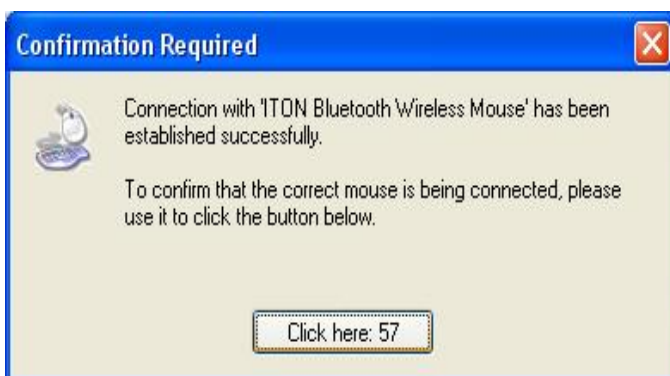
Confirmation Required

Connection with 'ITON Bluetooth Wireless Mouse' has been established successfully.

To confirm that the correct mouse is being connected, please use it to click the button below.

Click here: 57